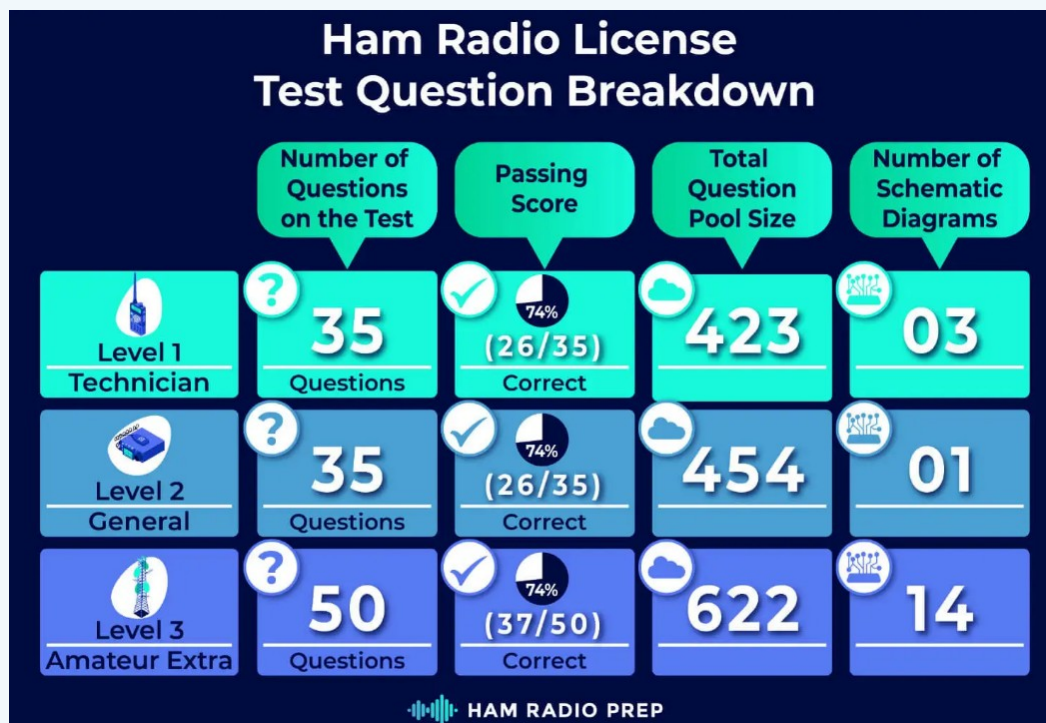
Ham Radio License Test Question Breakdown

| | Number of Questions on the Test | Passing Score | Total Question Pool Size | Number of Schematic Diagrams |
|---|---|---|---|---|
| Level 1 Technician | 35 Questions | 74% (26/35) Correct | 423 | 03 |
| Level 2 General | 35 Questions | 74% (26/35) Correct | 454 | 01 |
| Level 3 Amateur Extra | 50 Questions | 74% (37/50) Correct | 622 | 14 |

HAM RADIO PREP